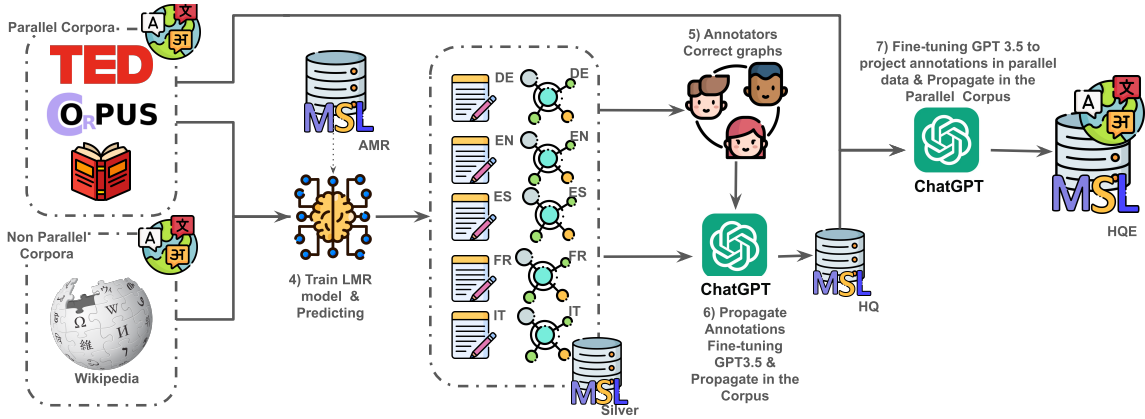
Parallel Corpora

TED

CORPUS

Non Parallel Corpora

Wikipedia

MSL

AMR

4) Train LMR model & Predicting

DE

DE

EN

EN

ES

ES

FR

FR

IT

IT

MSL

Silver

5) Annotators Correct graphs

ChatGPT

6) Propagate Annotations Fine-tuning GPT3.5 & Propagate in the Corpus

MSL

HQ

7) Fine-tuning GPT 3.5 to project annotations in parallel data & Propagate in the Parallel Corpus

ChatGPT

MSL

HQE